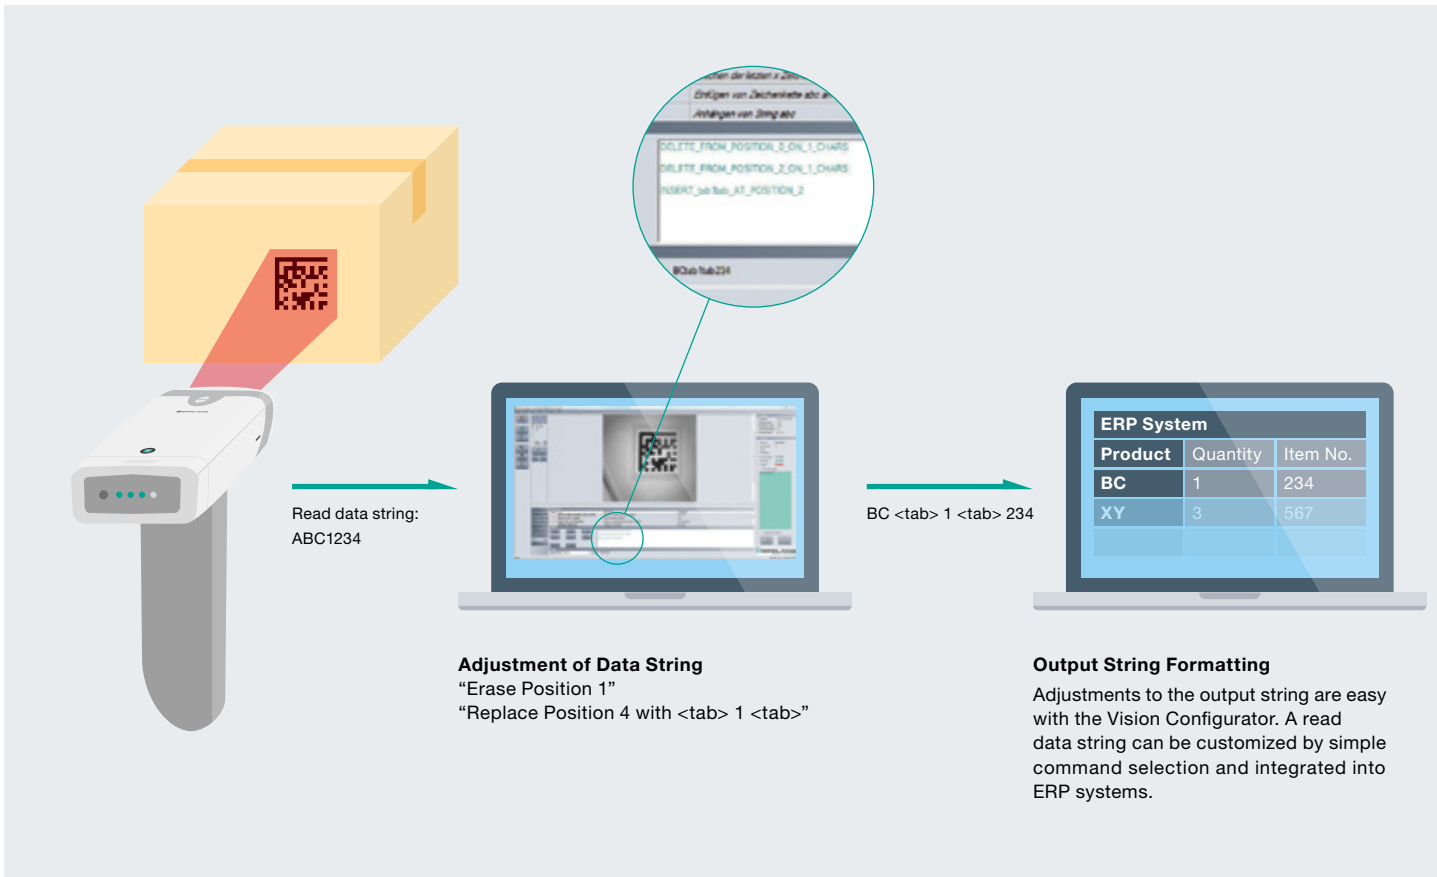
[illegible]chen der letzten x Zeic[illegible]
Einfügen von Zeichenkette abc a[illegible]
Anhängen von String abc

DELETE_FROM_POSITION_3_ON_1_CHARS
DELETE_FROM_POSITION_2_ON_1_CHARS
INSERT_tab1tab_AT_POSITION_2

BCtab1tab234

Read data string:
ABC1234

BC <tab> 1 <tab> 234

| ERP System | | |
|---|---|---|
| Product | Quantity | Item No. |
| BC | 1 | 234 |
| XY | 3 | 567 |

Adjustment of Data String
“Erase Position 1”
“Replace Position 4 with <tab> 1 <tab>”

Output String Formatting
Adjustments to the output string are easy with the Vision Configurator. A read data string can be customized by simple command selection and integrated into ERP systems.